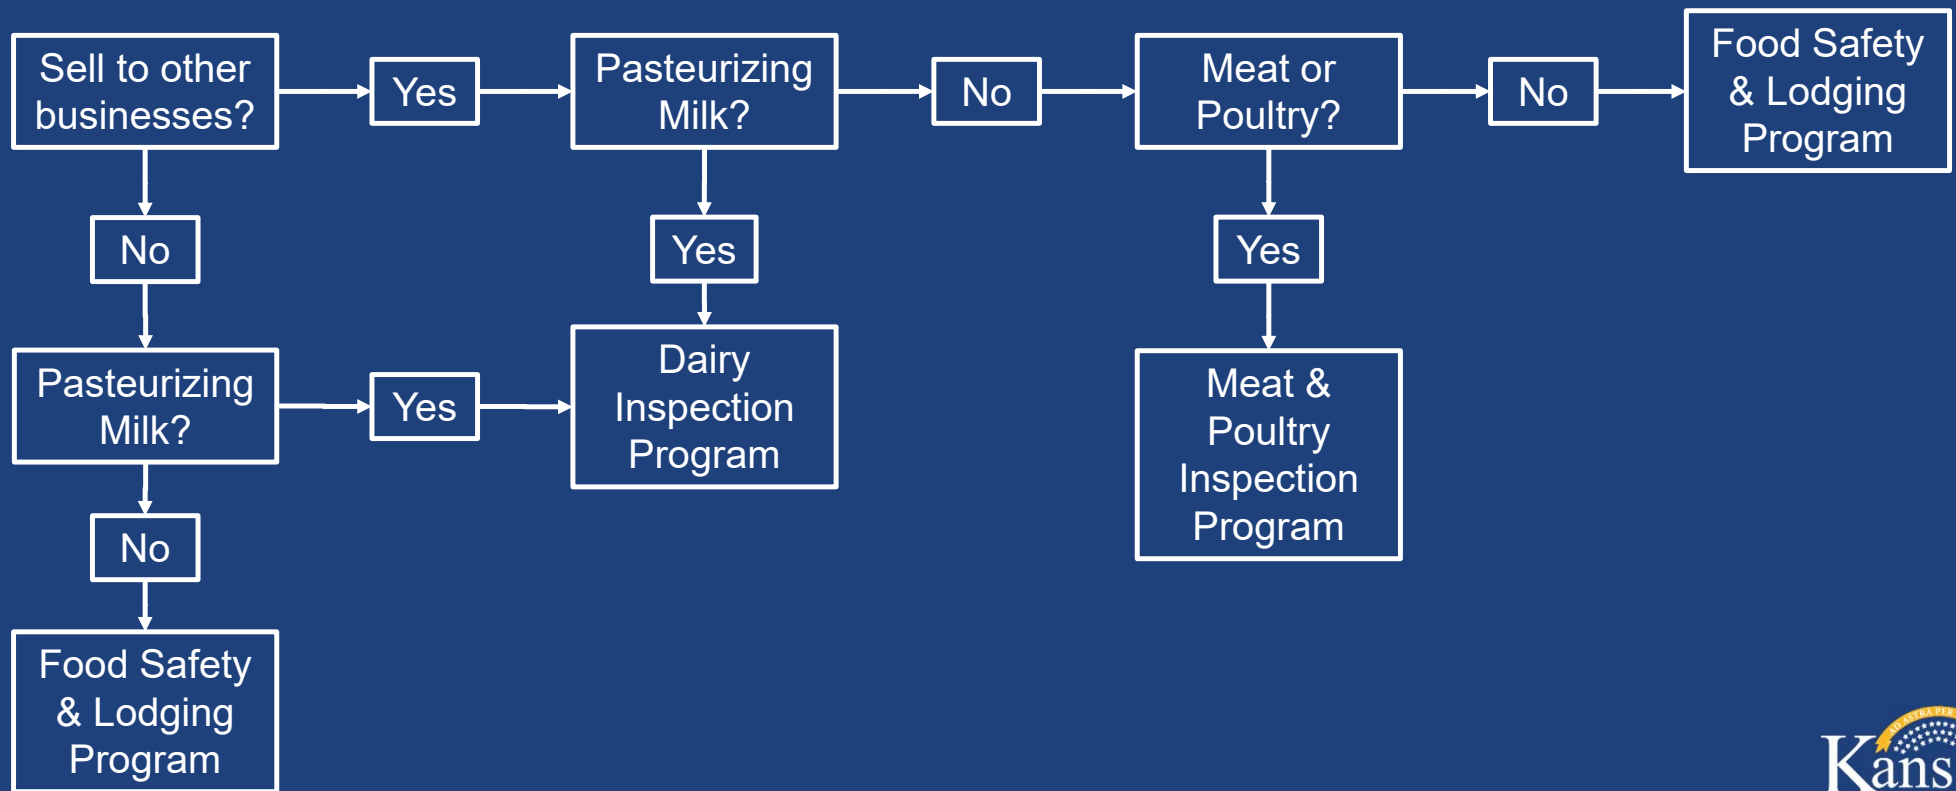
Sell to other businesses?

Yes

Pasteurizing Milk?

No

Meat or Poultry?

No

Food Safety & Lodging Program

No

Yes

Yes

Pasteurizing Milk?

Yes

Dairy Inspection Program

Meat & Poultry Inspection Program

No

Food Safety & Lodging Program

AD ASTRA PER

Kans